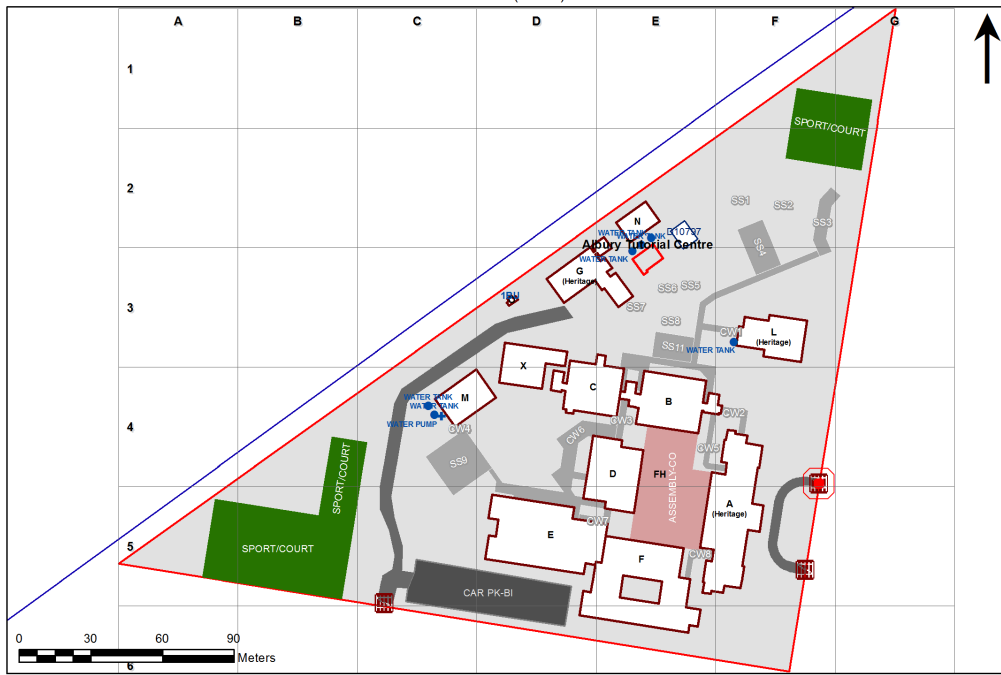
A B C D E F G

1

2

3

4

5

6

SPORT/COURT

SS1 SS2 SS3

SS4

N

WATER TANK
WATER TANK
WATER TANK
B10797

Albury Tutorial Centre

WATER TANK

G
(Heritage)

1RH

SS6 SS5

SS7

SS8

CW1

L
(Heritage)

SS11 WATER TANK

X

C

B

CW2

WATER TANK
WATER TANK
WATER PUMP

M

GW4

CW3

CW6

CW5

SS9

D

FH

ASSEMBLY-CO

A
(Heritage)

SPORT/COURT

SPORT/COURT

E

CW7

F

CW8

CAR PK-BI

0 30 60 90
Meters